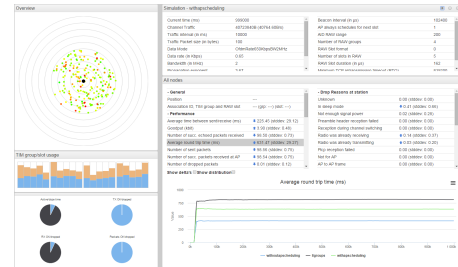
Overview

Simulation - withapscheduling

| Current time (ms) | 000000 | Beacon interval (in gs) | 102400 |
|---|---|---|---|
| Channel Traffic | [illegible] | AP always schedules for next slot | 1 |
| Traffic interval (in ms) | 10000 | AID RAW usage | 200 |
| Traffic Packet size (in bytes) | 100 | Number of RAW groups | 4 |
| Data Mode | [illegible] | RAW Slot format | 0 |
| Data rate (in Mbps) | 0.65 | RAW slot count | 1 |
| Bandwidth (in MHz) | 2 | RAW slot duration (in µs) | 152 |
| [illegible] | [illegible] | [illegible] | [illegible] |

All nodes

| - General | | - Drop Reasons at station | |
|---|---|---|---|
| Position | --- | Unknown | 0.00 (stddev: 0.00) |
| Association ID, TIM group and RAW slot | ---- ((po) ---) ---- | In sleep mode | 0.41 (stddev: 0.66) |
| - Performance | | Not enough signal power | 0.00 (stddev: 0.00) |
| Average time between send/receive (ms) | 223.45 (stddev: 29.12) | Preamble header reception failed | 0.00 (stddev: 0.00) |
| Goodput (kbit) | 3.98 (stddev: 0.46) | Reception during channel switching | 0.00 (stddev: 0.00) |
| Number of succ. echoed packets received | 94.58 (stddev: 0.75) | Radio was already receiving | 0.18 (stddev: 0.37) |
| Average round trip time (ms) | 447.81 (stddev: 29.27) | Radio was already transmitting | 0.05 (stddev: 0.26) |
| Number of sent packets | 99.00 (stddev: 0.00) | Preamble detection failed | 0.00 (stddev: 0.00) |
| Number of succ. packets received at AP | 95.54 (stddev: 0.75) | Not the AP | 0.00 (stddev: 0.00) |
| Number of dropped packets | 0.01 (stddev: 0.12) | AP is AP frame | 0.00 (stddev: 0.00) |

Show deltas Show distribution

TIM group/slot usage

Average round trip time (ms)

withoutapscheduling — tigroups — withapscheduling

Average time

TX Dropped

RX Dropped

Packet Dropped